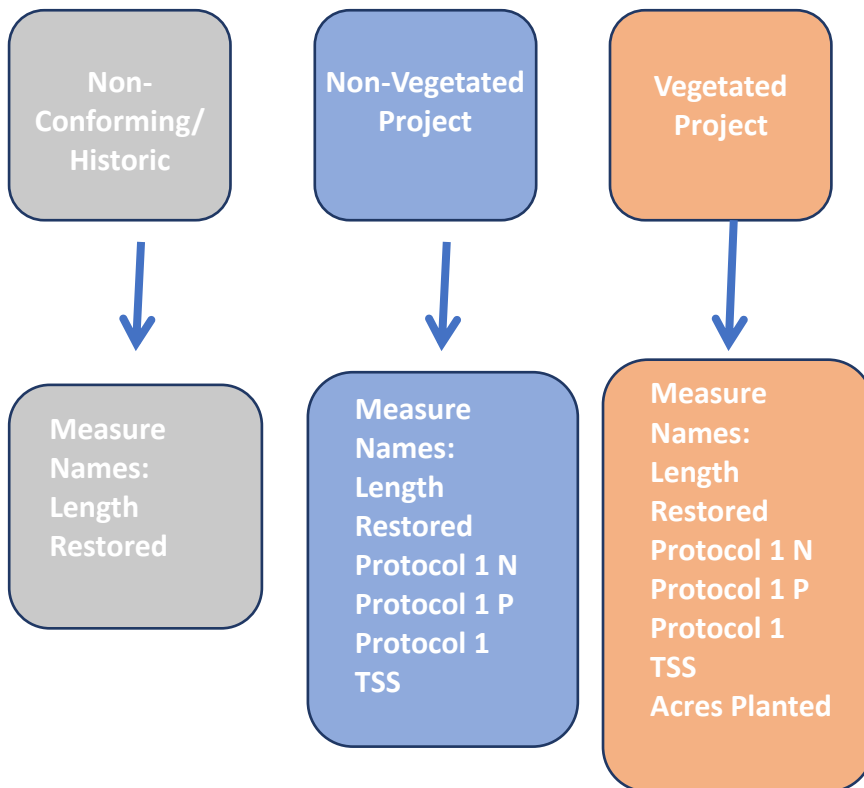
Non-Conforming/ Historic

Non-Vegetated Project

Vegetated Project

Measure Names: Length Restored

Measure Names: Length Restored Protocol 1 N Protocol 1 P Protocol 1 TSS

Measure Names: Length Restored Protocol 1 N Protocol 1 P Protocol 1 TSS Acres Planted